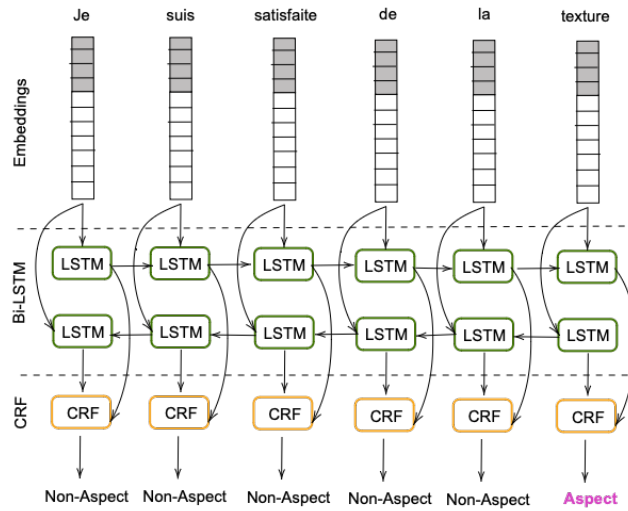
Je suis satisfaite de la texture

Embeddings

Bi-LSTM

LSTM LSTM LSTM LSTM LSTM LSTM

LSTM LSTM LSTM LSTM LSTM LSTM

CRF

CRF CRF CRF CRF CRF CRF

Non-Aspect Non-Aspect Non-Aspect Non-Aspect Non-Aspect Aspect